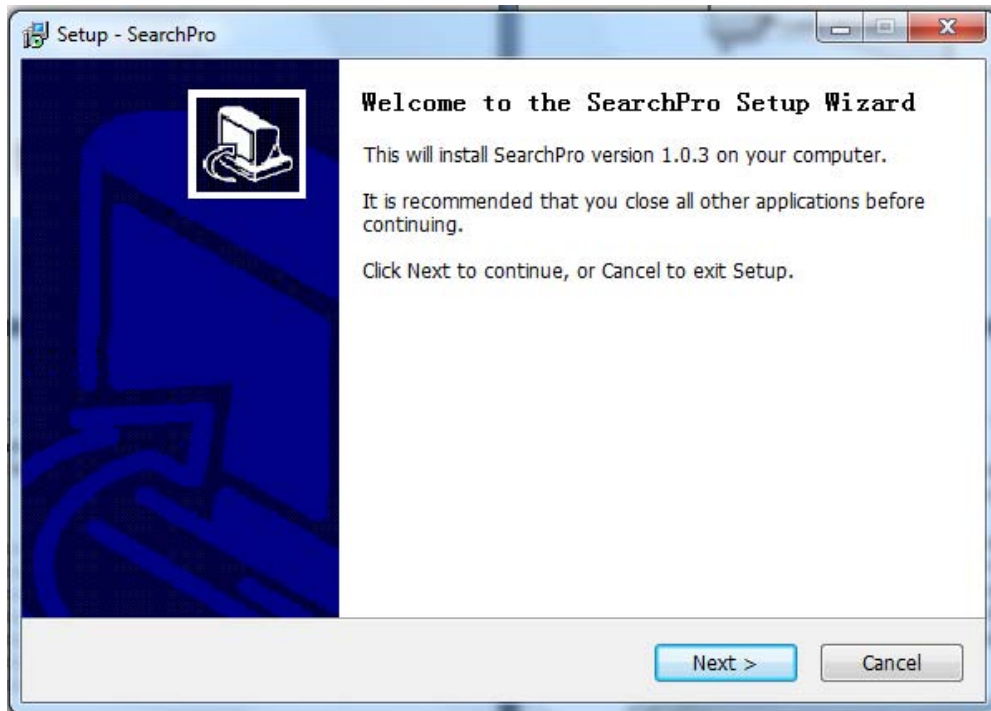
Setup - SearchPro

Welcome to the SearchPro Setup Wizard

This will install SearchPro version 1.0.3 on your computer.

It is recommended that you close all other applications before continuing.

Click Next to continue, or Cancel to exit Setup.

Next >

Cancel